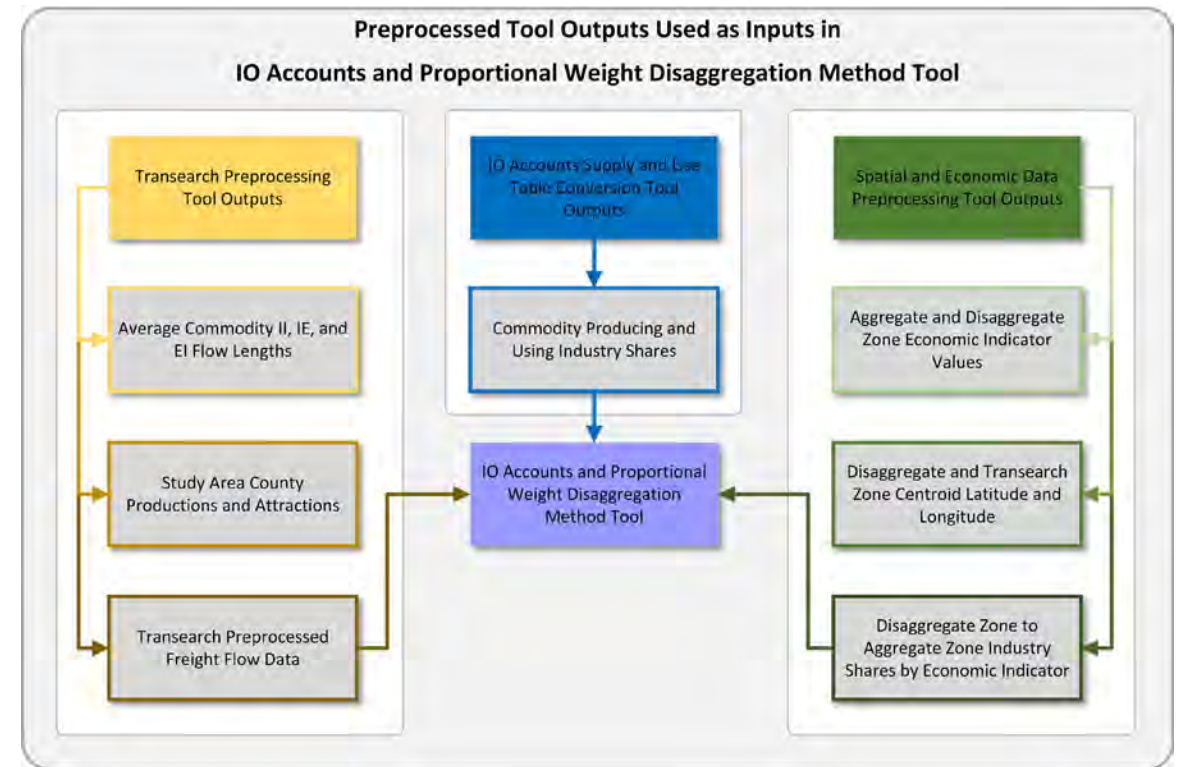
Preprocessed Tool Outputs Used as Inputs in

IO Accounts and Proportional Weight Disaggregation Method Tool

Transearch Preprocessing Tool Outputs

Average Commodity II, IE, and EI Flow Lengths

Study Area County Productions and Attractions

Transearch Preprocessed Freight Flow Data

IO Accounts Supply and Use Table Conversion Tool Outputs

Commodity Producing and Using Industry Shares

IO Accounts and Proportional Weight Disaggregation Method Tool

Spatial and Economic Data Preprocessing Tool Outputs

Aggregate and Disaggregate Zone Economic Indicator Values

Disaggregate and Transearch Zone Centroid Latitude and Longitude

Disaggregate Zone to Aggregate Zone Industry Shares by Economic Indicator